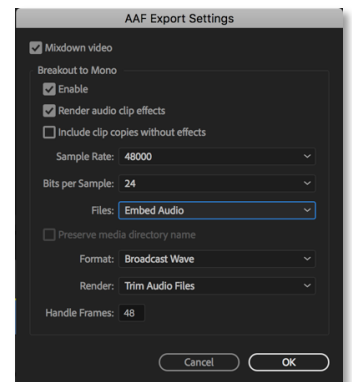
AAF Export Settings

Mixdown video

Breakout to Mono

Enable

Render audio clip effects

Include clip copies without effects

Sample Rate: 48000

Bits per Sample: 24

Files: Embed Audio

Preserve media directory name

Format: Broadcast Wave

Render: Trim Audio Files

Handle Frames: 48

Cancel

OK